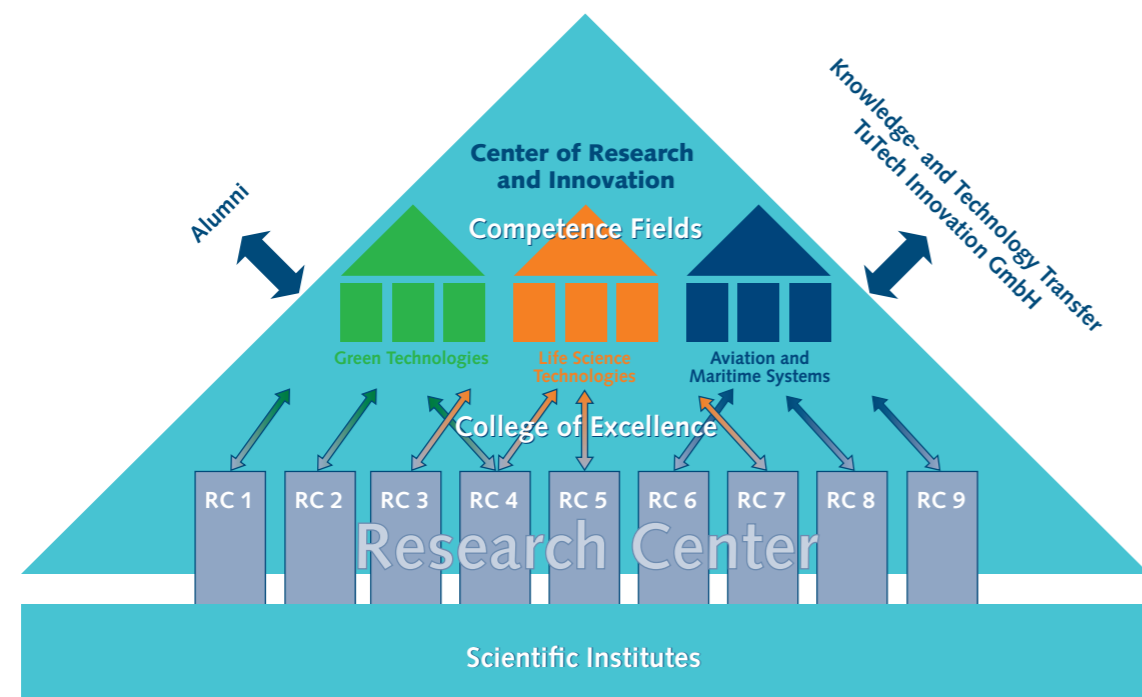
Alumni

Center of Research and Innovation

Knowledge- and Technology Transfer
TuTech Innovation GmbH

Competence Fields

Green Technologies

Life Science Technologies

Aviation and Maritime Systems

College of Excellence

RC 1 RC 2 RC 3 RC 4 RC 5 RC 6 RC 7 RC 8 RC 9

Research Center

Scientific Institutes